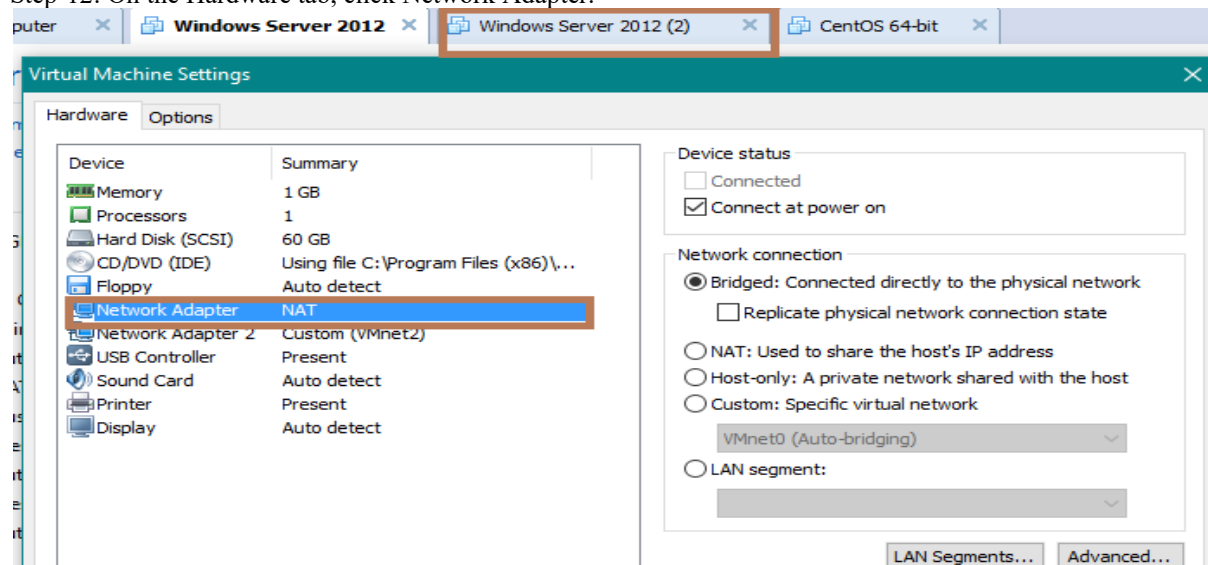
Step 12: On the Hardware tab, click Network Adapter.

puter × Windows Server 2012 × Windows Server 2012 (2) × CentOS 64-bit ×

Virtual Machine Settings ×

Hardware Options

| Device | Summary |
|---|---|
| Memory | 1 GB |
| Processors | 1 |
| Hard Disk (SCSI) | 60 GB |
| CD/DVD (IDE) | Using file C:\Program Files (x86)\... |
| Floppy | Auto detect |
| Network Adapter | NAT |
| Network Adapter 2 | Custom (VMnet2) |
| USB Controller | Present |
| Sound Card | Auto detect |
| Printer | Present |
| Display | Auto detect |

Device status
Connected
Connect at power on

Network connection
Bridged: Connected directly to the physical network
Replicate physical network connection state
NAT: Used to share the host's IP address
Host-only: A private network shared with the host
Custom: Specific virtual network
VMnet0 (Auto-bridging)
LAN segment:

LAN Segments... Advanced...